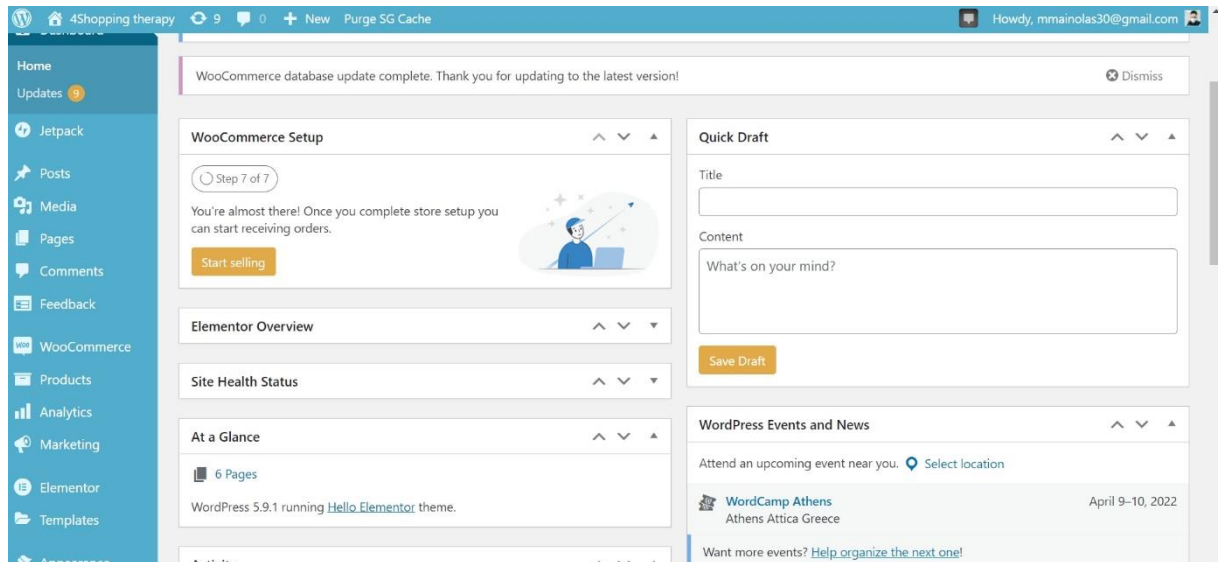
4Shopping therapy 9 0 + New Purge SG Cache

Howdy, mmainolas30@gmail.com

Home
Updates 9

Jetpack

Posts
Media
Pages
Comments
Feedback

WooCommerce
Products
Analytics
Marketing

Elementor
Templates

WooCommerce database update complete. Thank you for updating to the latest version!

Dismiss

WooCommerce Setup

Step 7 of 7

You're almost there! Once you complete store setup you can start receiving orders.

Start selling

Elementor Overview

Site Health Status

At a Glance

6 Pages

WordPress 5.9.1 running Hello Elementor theme.

Quick Draft

Title

Content

What's on your mind?

Save Draft

WordPress Events and News

Attend an upcoming event near you. Select location

WordCamp Athens
Athens Attica Greece

April 9–10, 2022

Want more events? Help organize the next one!